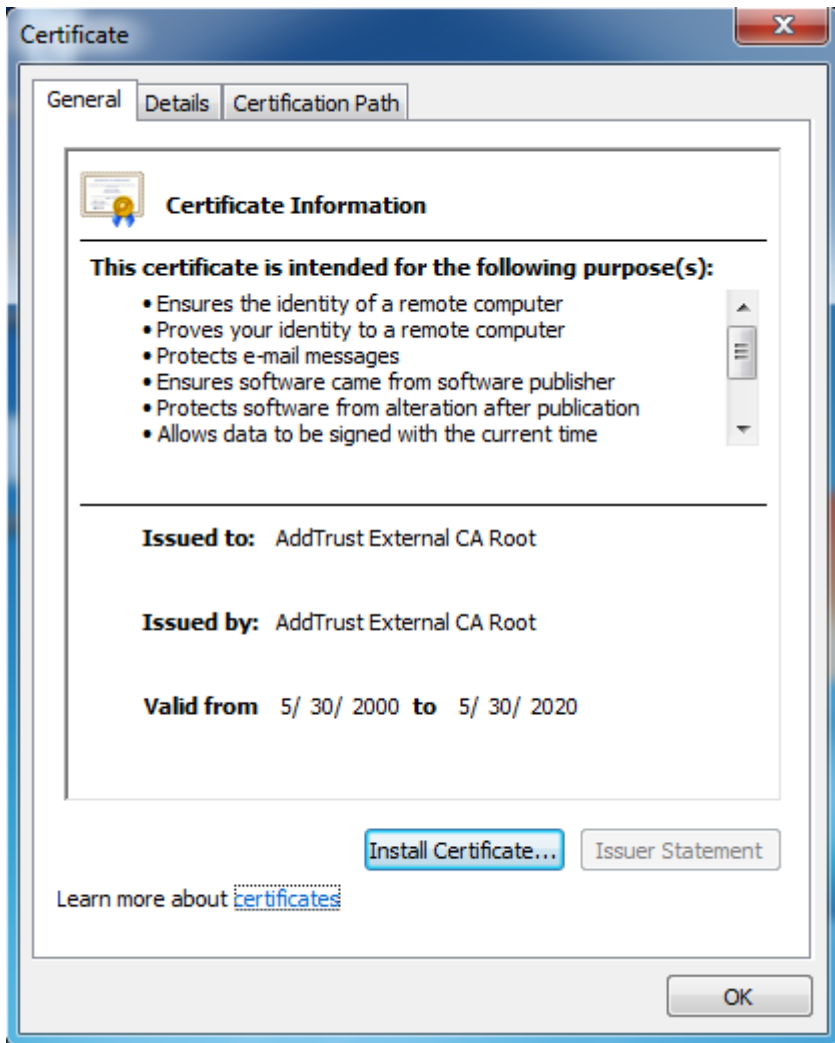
Certificate

General | Details | Certification Path

Certificate Information

This certificate is intended for the following purpose(s):

- Ensures the identity of a remote computer
- Proves your identity to a remote computer
- Protects e-mail messages
- Ensures software came from software publisher
- Protects software from alteration after publication
- Allows data to be signed with the current time

Issued to: AddTrust External CA Root

Issued by: AddTrust External CA Root

Valid from 5/ 30/ 2000 to 5/ 30/ 2020

Install Certificate... Issuer Statement

Learn more about certificates

OK